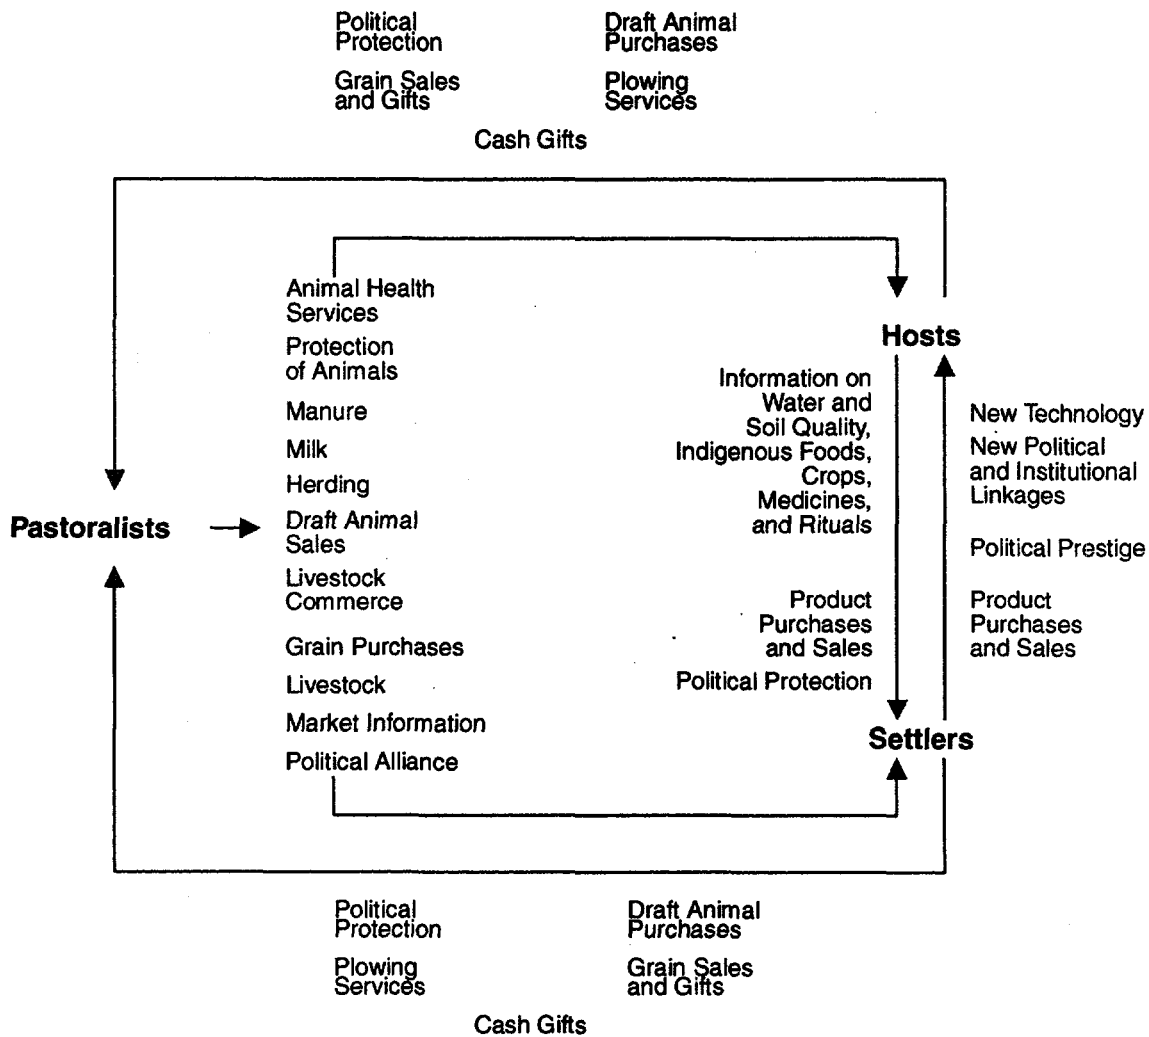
Political Protection

Grain Sales and Gifts

Draft Animal Purchases

Plowing Services

Cash Gifts

Animal Health Services

Protection of Animals

Manure

Milk

Herding

Draft Animal Sales

Livestock Commerce

Grain Purchases

Livestock

Market Information

Political Alliance

Hosts

Information on Water and Soil Quality, Indigenous Foods, Crops, Medicines, and Rituals

Product Purchases and Sales

Political Protection

New Technology

New Political and Institutional Linkages

Political Prestige

Product Purchases and Sales

Pastoralists

Settlers

Political Protection

Plowing Services

Draft Animal Purchases

Grain Sales and Gifts

Cash Gifts